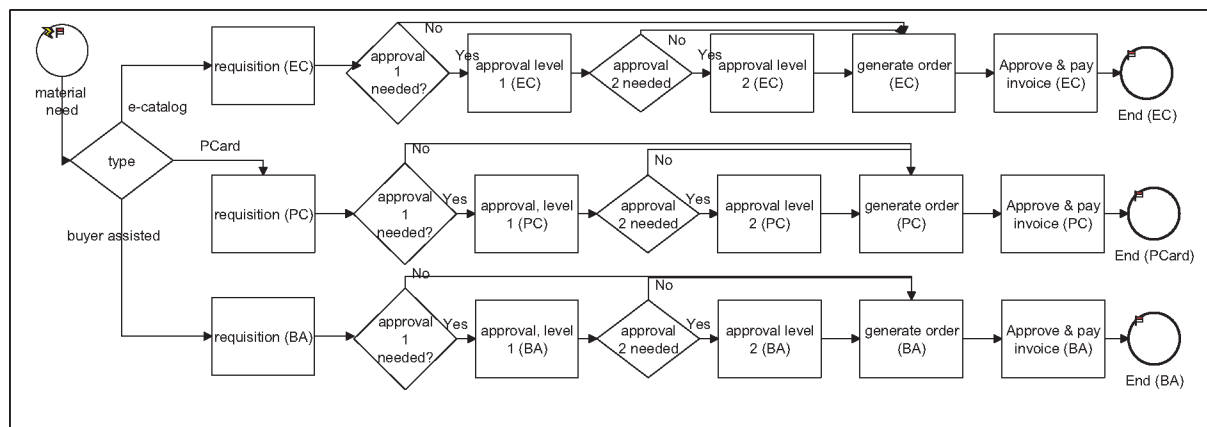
material need

type

e-catalog

PCard

buyer assisted

requisition (EC)

approval 1 needed?

No

Yes

approval level 1 (EC)

approval 2 needed

No

Yes

approval level 2 (EC)

generate order (EC)

Approve & pay invoice (EC)

End (EC)

requisition (PC)

approval 1 needed?

No

Yes

approval, level 1 (PC)

approval 2 needed

No

Yes

approval level 2 (PC)

generate order (PC)

Approve & pay invoice (PC)

End (PCard)

requisition (BA)

approval 1 needed?

No

Yes

approval, level 1 (BA)

approval 2 needed

No

Yes

approval level 2 (BA)

generate order (BA)

Approve & pay invoice (BA)

End (BA)